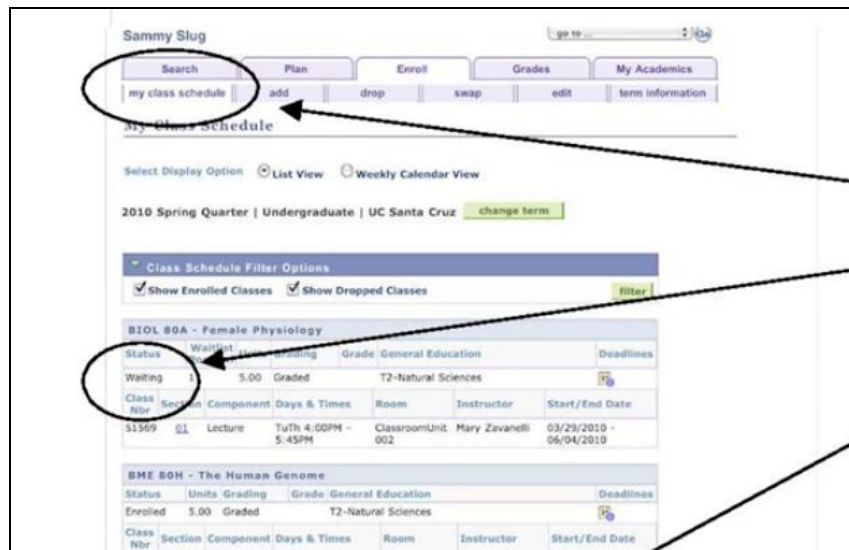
Sammy Slug

go to ...

Search | Plan | Enroll | Grades | My Academics

my class schedule | add | drop | swap | edit | term information

My Class Schedule

Select Display Option List View Weekly Calendar View

2010 Spring Quarter | Undergraduate | UC Santa Cruz change term

Class Schedule Filter Options

Show Enrolled Classes Show Dropped Classes filter

BIOL 80A - Female Physiology

| Status | Waitlist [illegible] | Units | Grading | Grade | General Education | Deadlines |
|---|---|---|---|---|---|---|
| Waiting | 1 | 5.00 | Graded | | T2-Natural Sciences | |

| Class Nbr | Section | Component | Days & Times | Room | Instructor | Start/End Date |
|---|---|---|---|---|---|---|
| 51569 | 01 | Lecture | TuTh 4:00PM - 5:45PM | ClassroomUnit 002 | Mary Zavanelli | 03/29/2010 - 06/04/2010 |

BME 80H - The Human Genome

| Status | Units | Grading | Grade | General Education | Deadlines |
|---|---|---|---|---|---|
| Enrolled | 5.00 | Graded | | T2-Natural Sciences | |

| Class Nbr | Section | Component | Days & Times | Room | Instructor | Start/End Date |
|---|---|---|---|---|---|---|